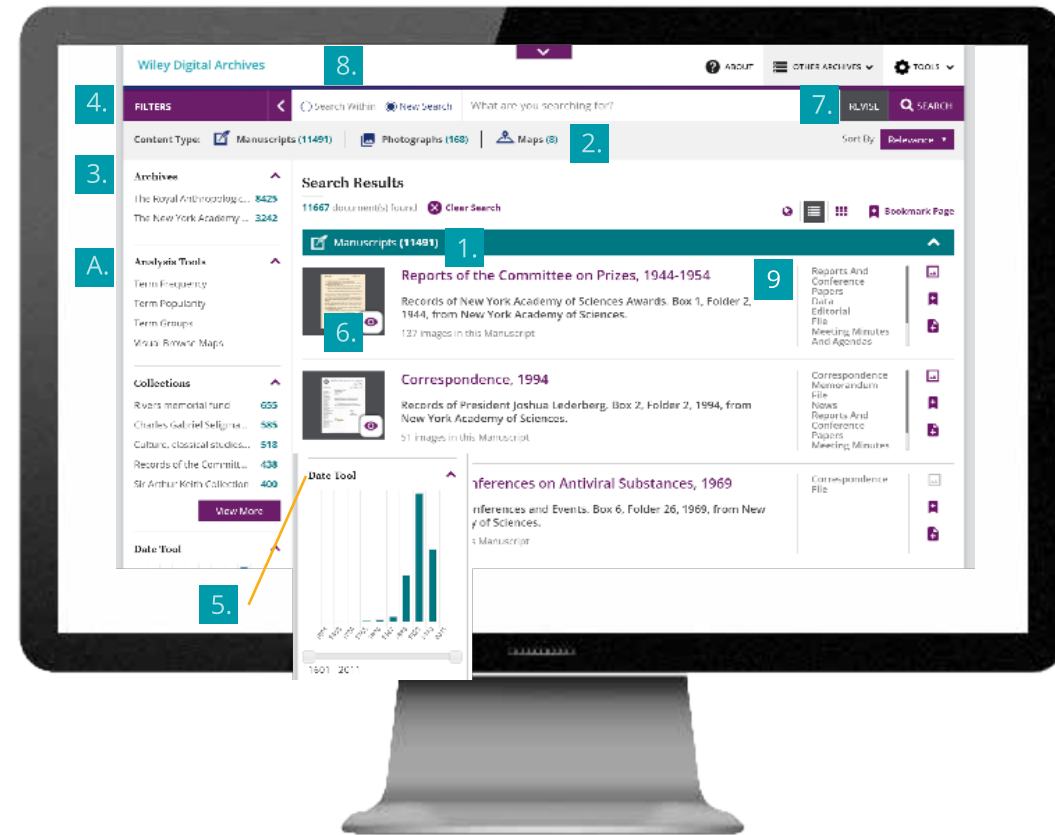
Wiley Digital Archives

8.

ABOUT OTHER ARCHIVES TOOLS

4.

FILTERS

Search Within New Search What are you searching for?

7.

REVISE SEARCH

Content Type: Manuscripts (11491) Photographs (168) Maps (8)

2.

Sort By Relevance

3.

Archives

The Royal Anthropologic... 8425
The New York Academy ... 3242

A.

Analysis Tools

Term Frequency
Term Popularity
Term Groups
Visual Browse Maps

Collections

Rivers memorial fund 655
Charles Gabriel Seligma... 585
Culture, classical studies... 518
Records of the Committ... 438
Sir Arthur Keith Collection 400

View More

Date Tool

Search Results

11667 document(s) found Clear Search

Bookmark Page

Manuscripts (11491)

1.

Reports of the Committee on Prizes, 1944-1954

9

Records of New York Academy of Sciences Awards. Box 1, Folder 2, 1944, from New York Academy of Sciences.

6.

127 images in this Manuscript

Reports And Conference Papers
Data
Editorial
File
Meeting Minutes And Agendas

Correspondence, 1994

Records of President Joshua Lederberg. Box 2, Folder 2, 1994, from New York Academy of Sciences.

51 images in this Manuscript

Correspondence
Memorandum
File
News
Reports And Conference Papers
Meeting Minutes

Date Tool

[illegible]nferences on Antiviral Substances, 1969

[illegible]nferences and Events. Box 6, Folder 26, 1969, from New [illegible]y of Sciences.

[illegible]s Manuscript

Correspondence
File

5.

1601 2011